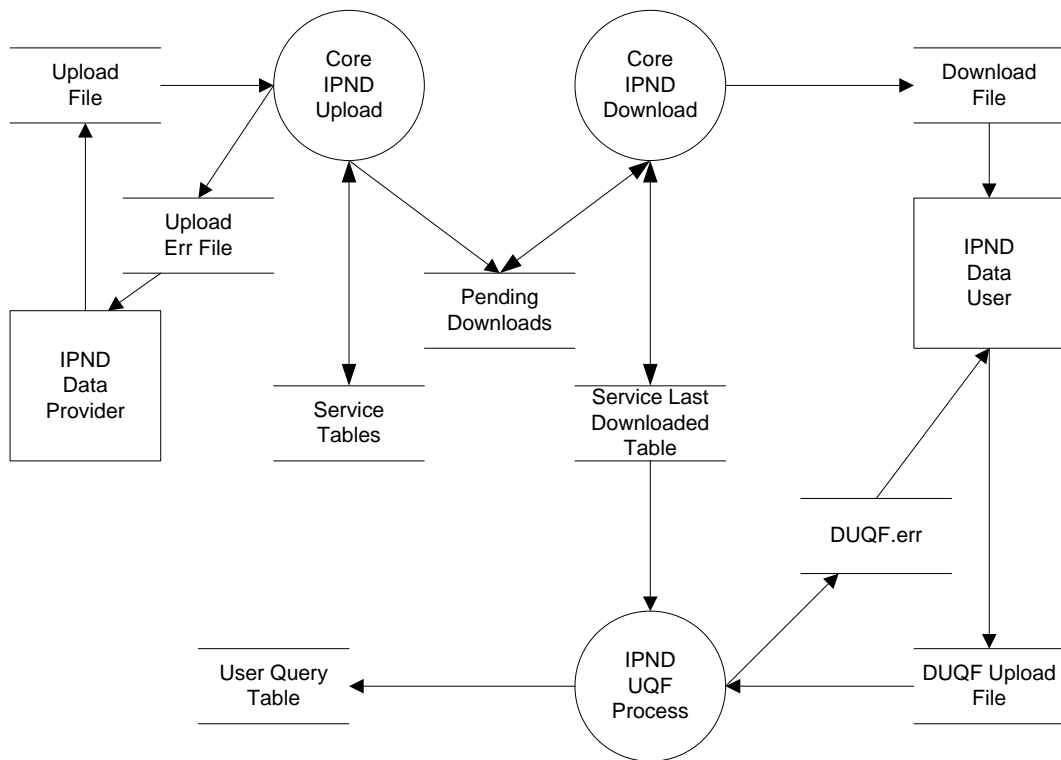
Upload File

Core IPND Upload

Core IPND Download

Download File

Upload Err File

Pending Downloads

IPND Data User

IPND Data Provider

Service Tables

Service Last Downloaded Table

DUQF.err

User Query Table

IPND UQF Process

DUQF Upload File